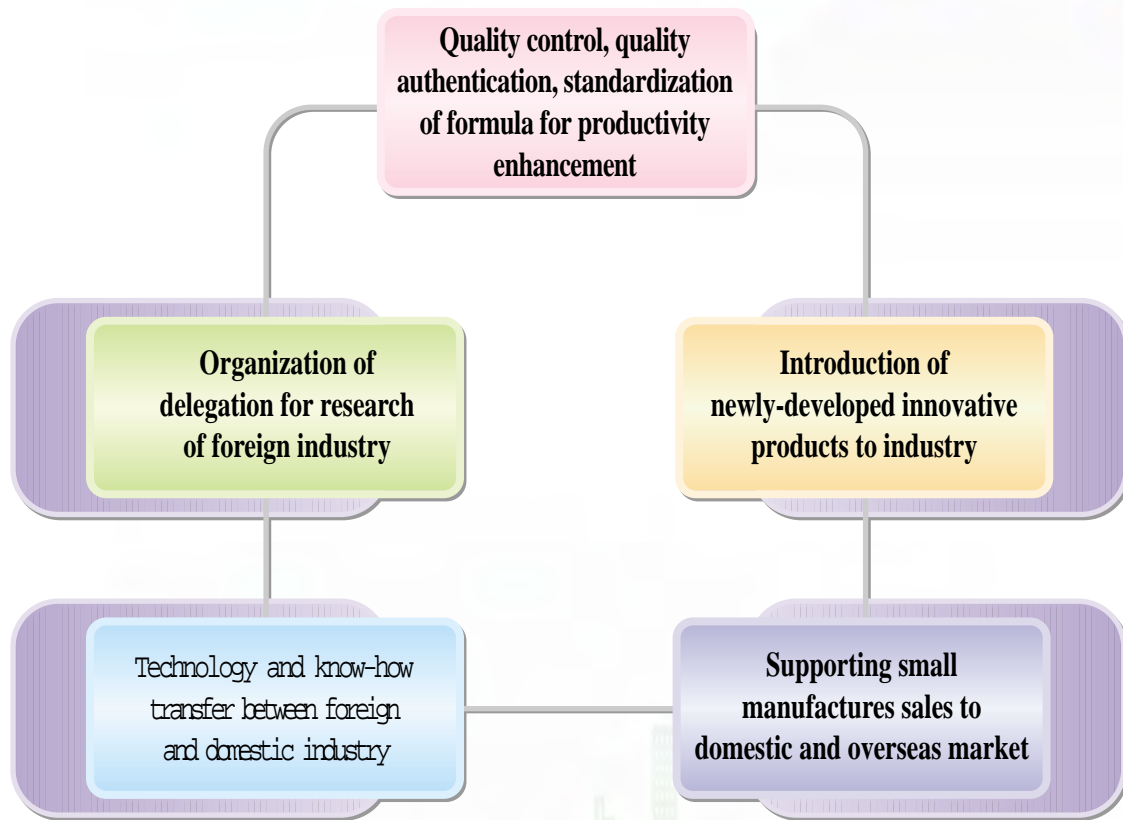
Quality control, quality authentication, standardization of formula for productivity enhancement

Organization of delegation for research of foreign industry

Introduction of newly-developed innovative products to industry

Technology and know-how transfer between foreign and domestic industry

Supporting small manufactures sales to domestic and overseas market